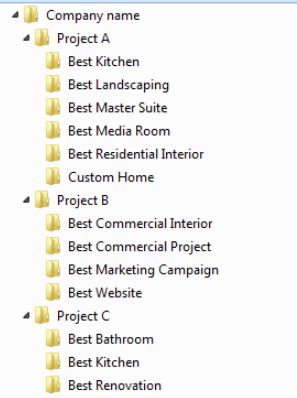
Company name
Project A
Best Kitchen
Best Landscaping
Best Master Suite
Best Media Room
Best Residential Interior
Custom Home
Project B
Best Commercial Interior
Best Commercial Project
Best Marketing Campaign
Best Website
Project C
Best Bathroom
Best Kitchen
Best Renovation